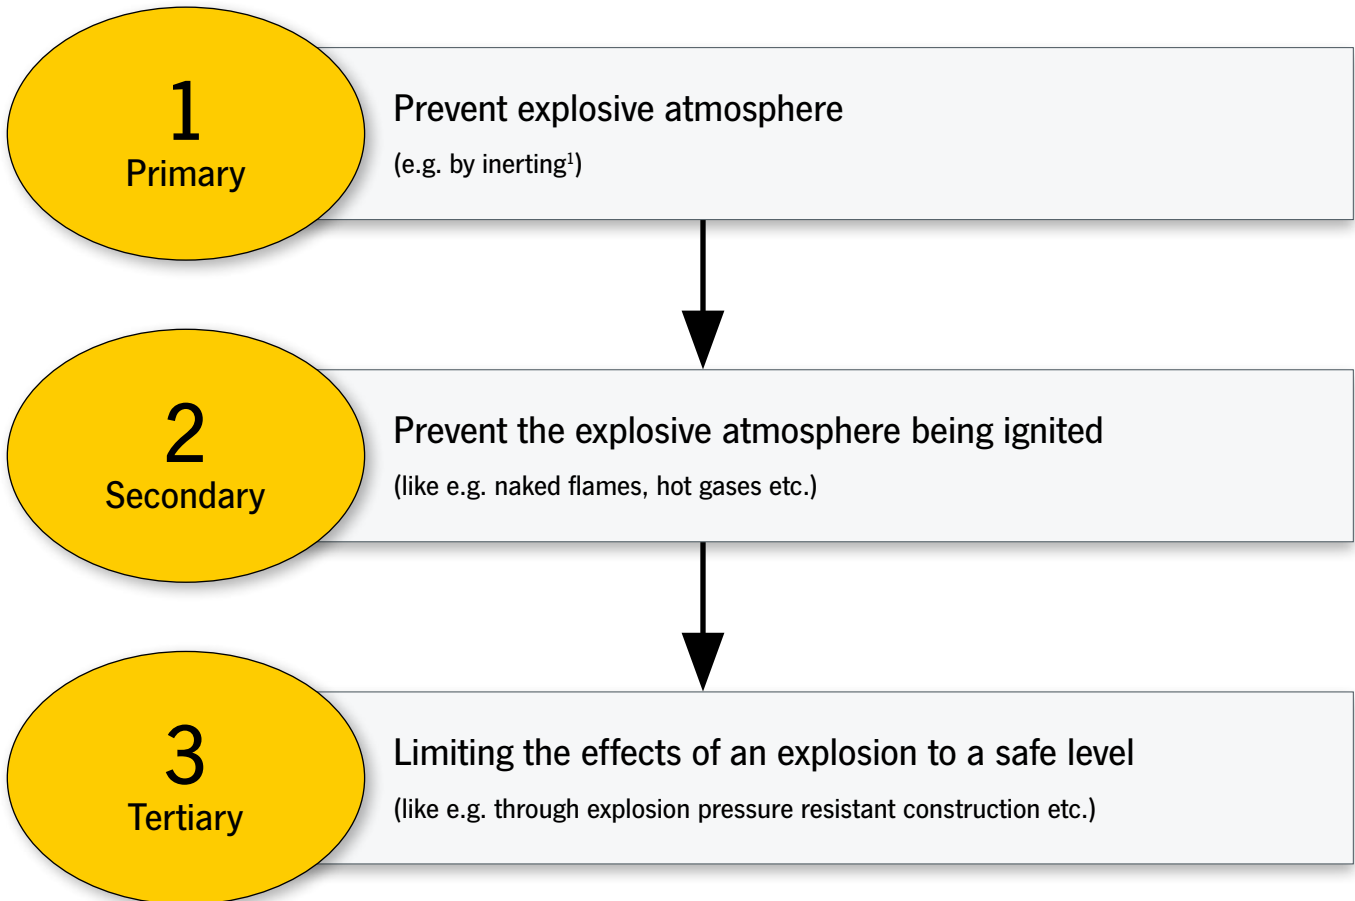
1
Primary

Prevent explosive atmosphere

(e.g. by inerting$^1$)

2
Secondary

Prevent the explosive atmosphere being ignited

(like e.g. naked flames, hot gases etc.)

3
Tertiary

Limiting the effects of an explosion to a safe level

(like e.g. through explosion pressure resistant construction etc.)